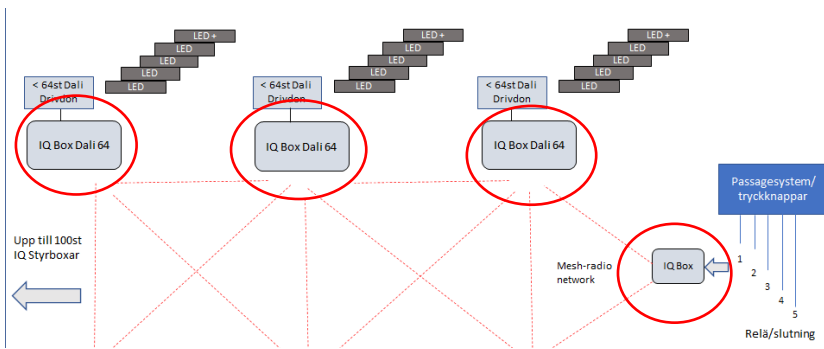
LED +
LED
LED
LED
LED

< 64st Dali Drivdon

IQ Box Dali 64

LED +
LED
LED
LED
LED

< 64st Dali Drivdon

IQ Box Dali 64

LED +
LED
LED
LED
LED

< 64st Dali Drivdon

IQ Box Dali 64

Passagesystem/ tryckknappar

Upp till 100st IQ Styrboxar

Mesh-radio network

IQ Box

1
2
3
4
5

Relä/slutning